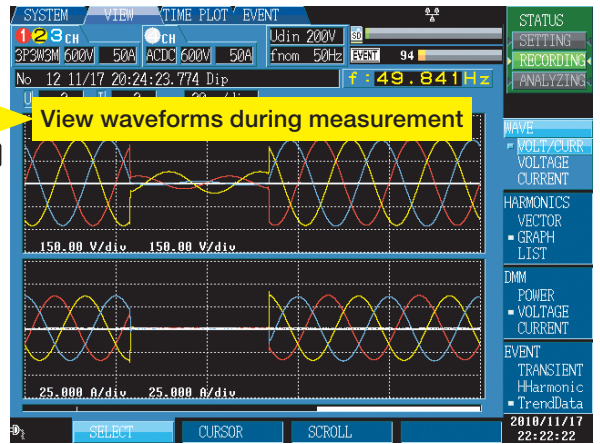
SYSTEM VIEW TIME PLOT EVENT

123CH 3P3W3M 600V 50A

CH ACDC 600V 50A

Udin 200V
fnom 50Hz

SD

EVENT 94

STATUS
SETTING
RECORDING
ANALYZING

No 12 11/17 20:24:23.774 Dip

f : 49.841Hz

View waveforms during measurement

WAVE
VOLT/CURR
VOLTAGE
CURRENT

HARMONICS
VECTOR
GRAPH
LIST

DMM
POWER
VOLTAGE
CURRENT

EVENT
TRANSIENT
HHarmonic
TrendData

150.00 V/div 150.00 V/div

25.000 A/div 25.000 A/div

SELECT CURSOR SCROLL

2010/11/17
22:22:22